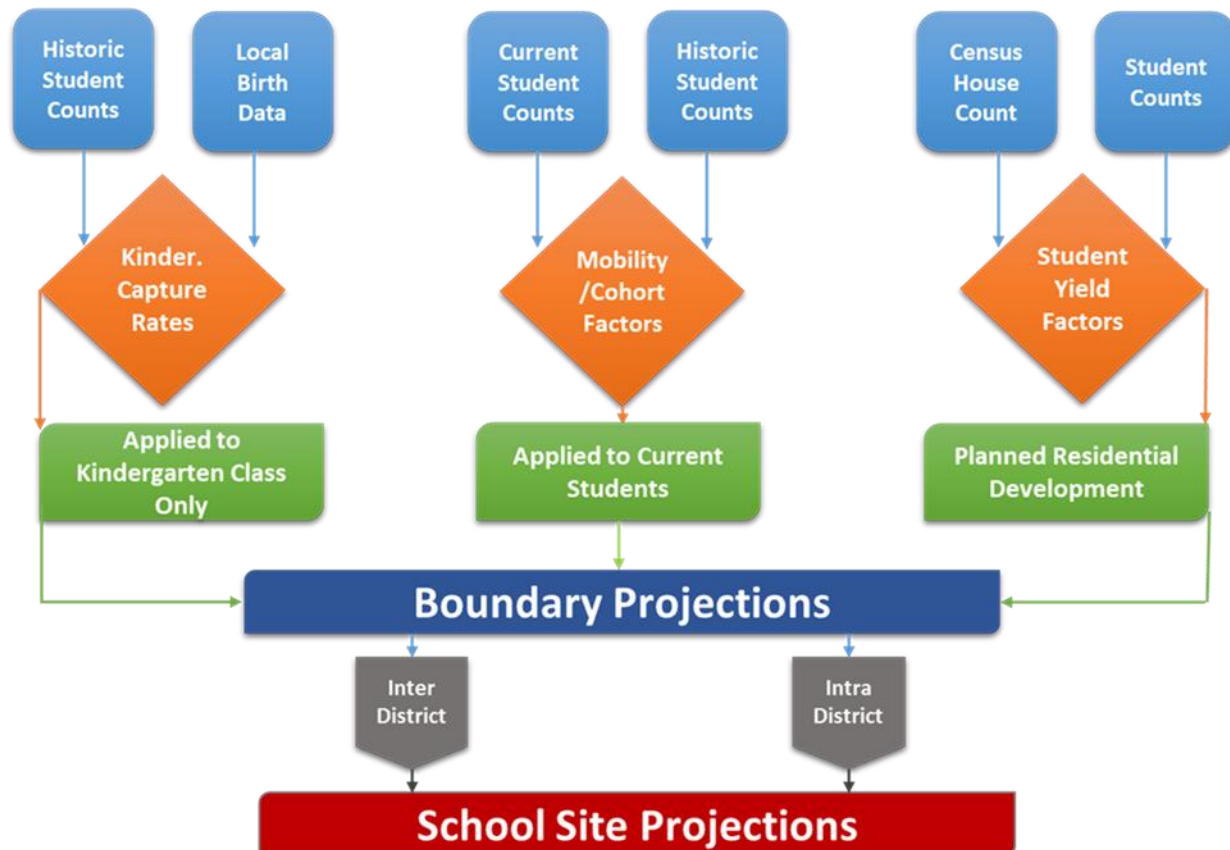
Historic Student Counts

Local Birth Data

Kinder. Capture Rates

Applied to Kindergarten Class Only

Current Student Counts

Historic Student Counts

Mobility /Cohort Factors

Applied to Current Students

Census House Count

Student Counts

Student Yield Factors

Planned Residential Development

Boundary Projections

Inter District

Intra District

School Site Projections